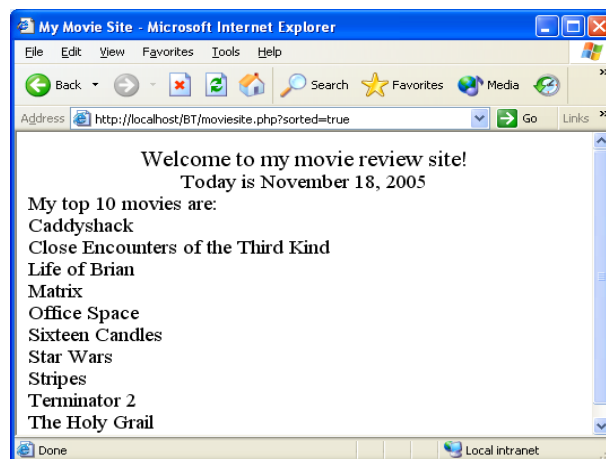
My Movie Site - Microsoft Internet Explorer

File Edit View Favorites Tools Help

Back Search Favorites Media

Address http://localhost/BT/moviesite.php?sorted=true Go Links

Welcome to my movie review site!
Today is November 18, 2005

My top 10 movies are:
Caddyshack
Close Encounters of the Third Kind
Life of Brian
Matrix
Office Space
Sixteen Candles
Star Wars
Stripes
Terminator 2
The Holy Grail

Done Local intranet